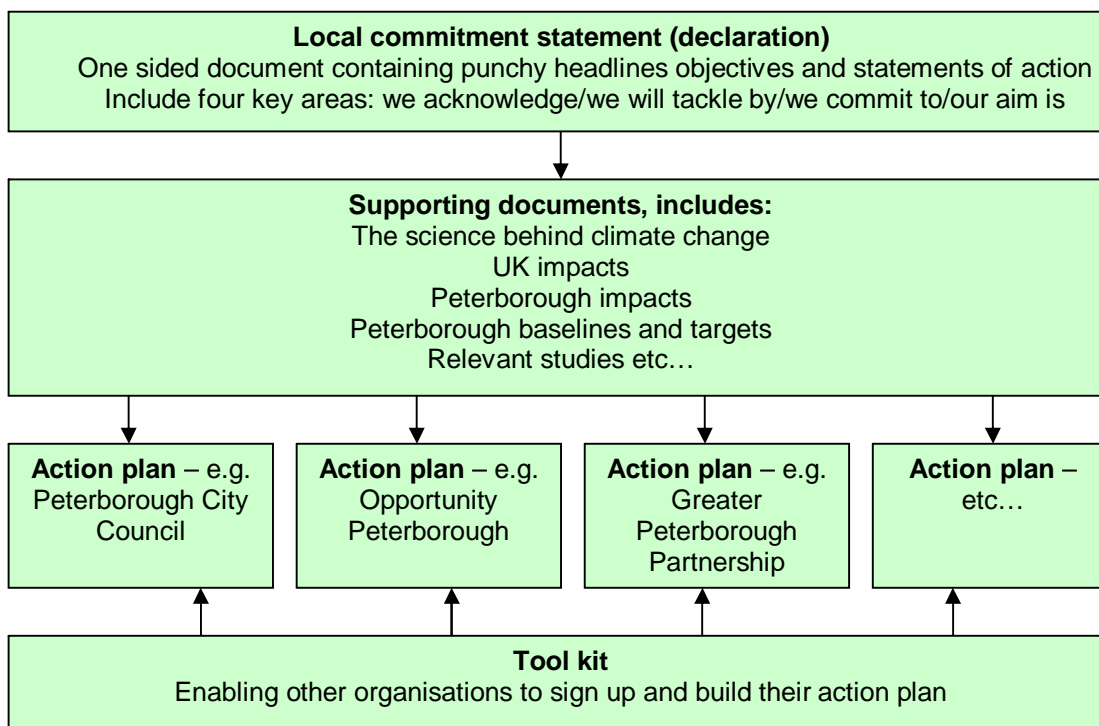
**Local commitment statement (declaration)**
One sided document containing punchy headlines objectives and statements of action
Include four key areas: we acknowledge/we will tackle by/we commit to/our aim is

**Supporting documents, includes:**
The science behind climate change
UK impacts
Peterborough impacts
Peterborough baselines and targets
Relevant studies etc…

**Action plan** – e.g. Peterborough City Council

**Action plan** – e.g. Opportunity Peterborough

**Action plan** – e.g. Greater Peterborough Partnership

**Action plan** – etc…

**Tool kit**
Enabling other organisations to sign up and build their action plan